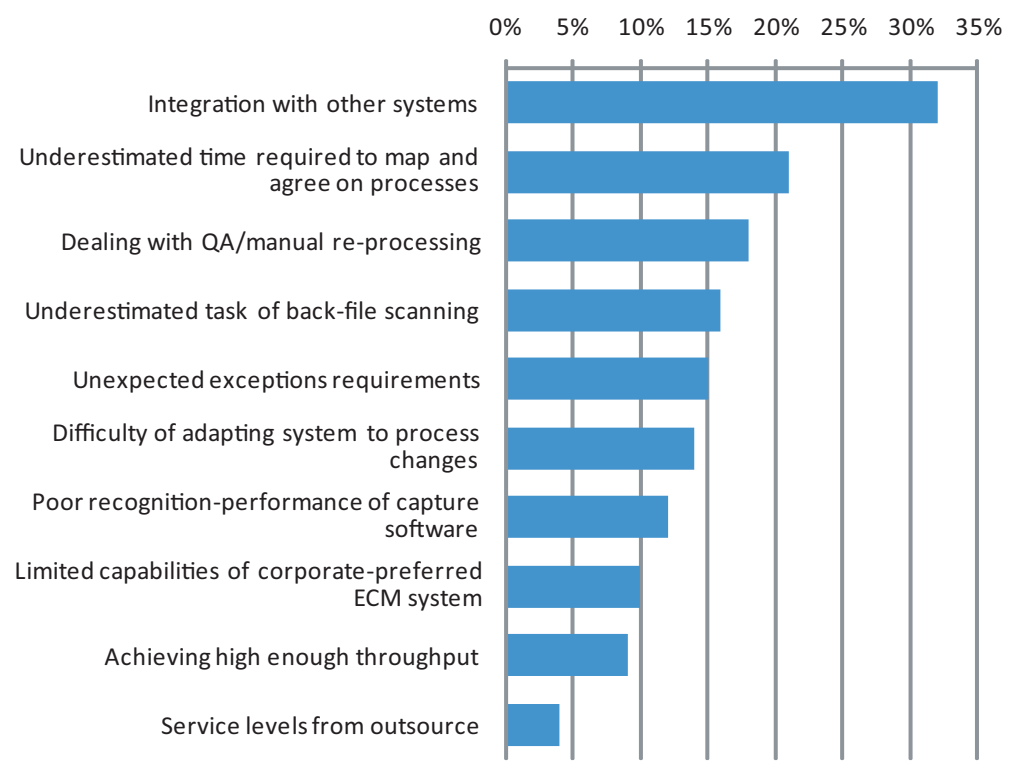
0% 5% 10% 15% 20% 25% 30% 35%

Integration with other systems

Underestimated time required to map and agree on processes

Dealing with QA/manual re-processing

Underestimated task of back-file scanning

Unexpected exceptions requirements

Difficulty of adapting system to process changes

Poor recognition-performance of capture software

Limited capabilities of corporate-preferred ECM system

Achieving high enough throughput

Service levels from outsource